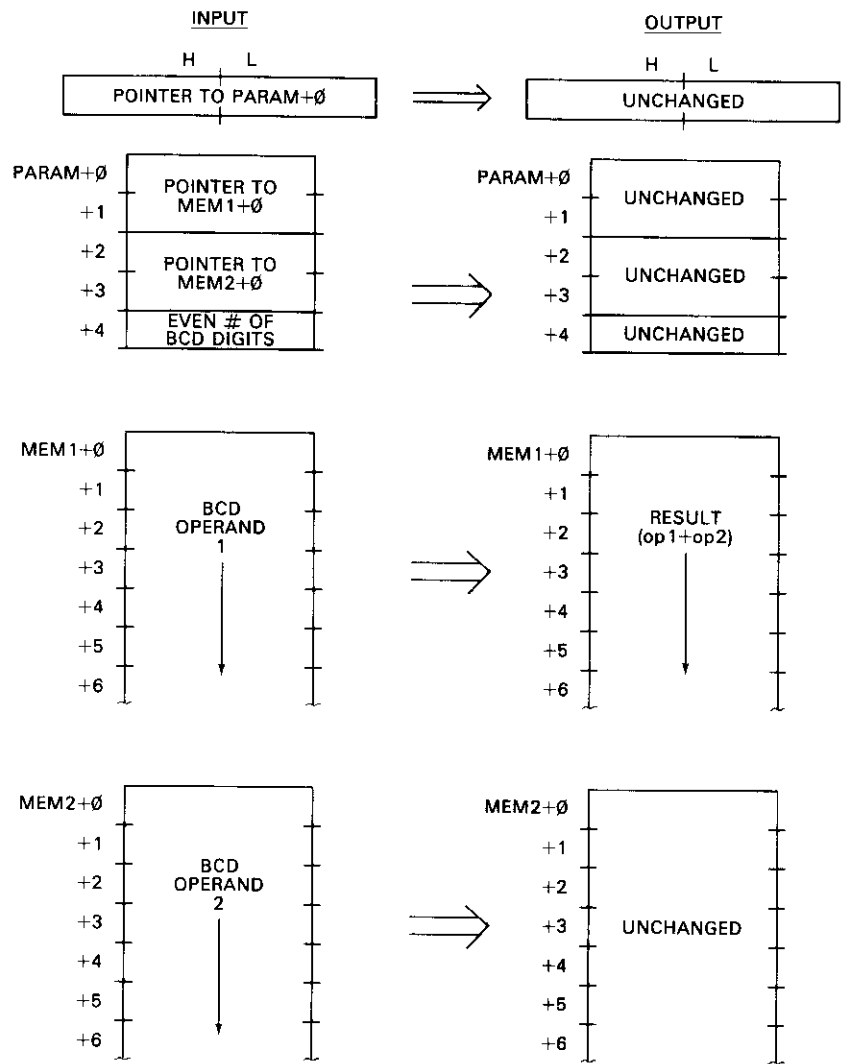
INPUT

H L

POINTER TO PARAM+Ø

PARAM+Ø
+1
+2
+3
+4

POINTER TO MEM1+Ø

POINTER TO MEM2+Ø

EVEN # OF BCD DIGITS

MEM1+Ø
+1
+2
+3
+4
+5
+6

BCD OPERAND 1

MEM2+Ø
+1
+2
+3
+4
+5
+6

BCD OPERAND 2

OUTPUT

H L

UNCHANGED

PARAM+Ø
+1
+2
+3
+4

UNCHANGED

UNCHANGED

UNCHANGED

MEM1+Ø
+1
+2
+3
+4
+5
+6

RESULT (op1+op2)

MEM2+Ø
+1
+2
+3
+4
+5
+6

UNCHANGED